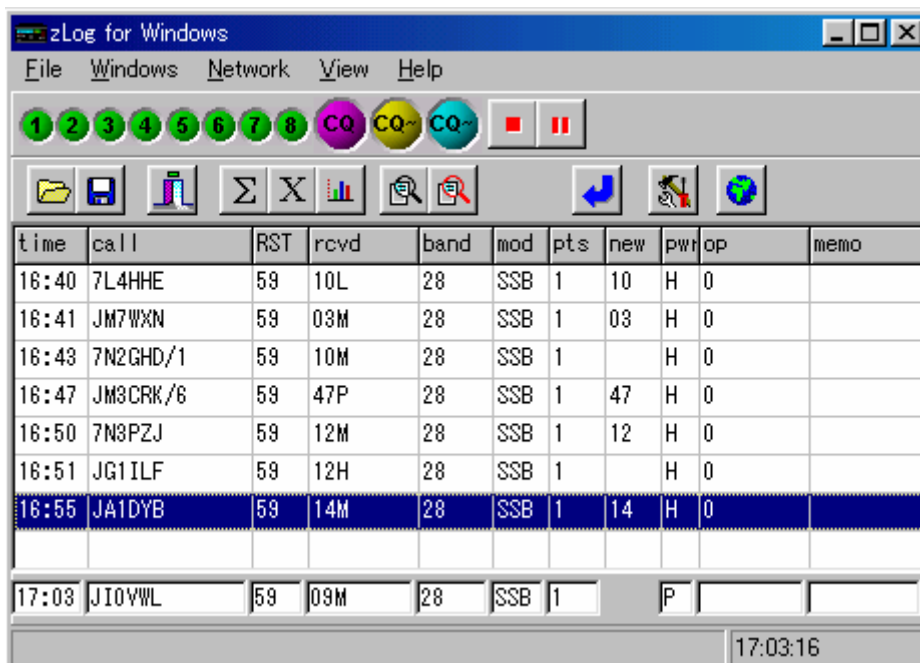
zLog for Windows

File Windows Network View Help

1 2 3 4 5 6 7 8 CQ CQ~ CQ~

Σ X

| time | call | RST | rcvd | band | mod | pts | new | pwr | op | memo |
|---|---|---|---|---|---|---|---|---|---|---|
| 16:40 | 7L4HHE | 59 | 10L | 28 | SSB | 1 | 10 | H | 0 | |
| 16:41 | JM7WXN | 59 | 03M | 28 | SSB | 1 | 03 | H | 0 | |
| 16:43 | 7N2GHD/1 | 59 | 10M | 28 | SSB | 1 | | H | 0 | |
| 16:47 | JM3CRK/6 | 59 | 47P | 28 | SSB | 1 | 47 | H | 0 | |
| 16:50 | 7N3PZJ | 59 | 12M | 28 | SSB | 1 | 12 | H | 0 | |
| 16:51 | JG1ILF | 59 | 12H | 28 | SSB | 1 | | H | 0 | |
| 16:55 | JA1DYB | 59 | 14M | 28 | SSB | 1 | 14 | H | 0 | |

17:03 JI0VWL 59 09M 28 SSB 1 P

17:03:16